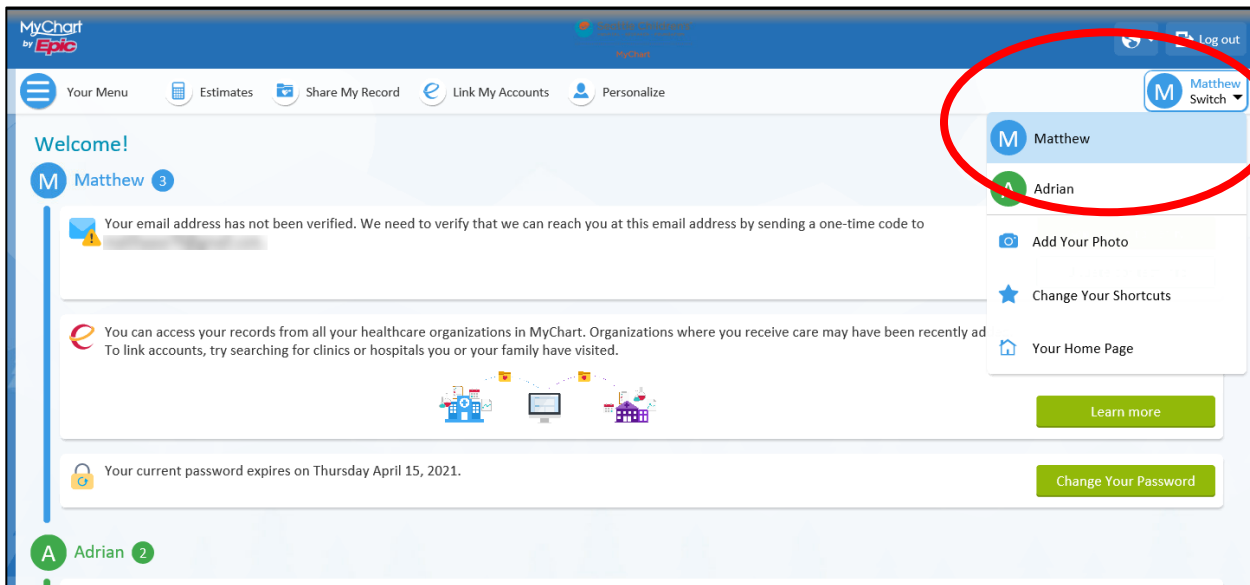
MyChart by Epic

MyChart

Log out

Your Menu

Estimates

Share My Record

Link My Accounts

Personalize

M Matthew Switch

M Matthew

A Adrian

Add Your Photo

Change Your Shortcuts

Your Home Page

Welcome!

M Matthew 3

Your email address has not been verified. We need to verify that we can reach you at this email address by sending a one-time code to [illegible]

You can access your records from all your healthcare organizations in MyChart. Organizations where you receive care may have been recently ad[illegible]
To link accounts, try searching for clinics or hospitals you or your family have visited.

Learn more

Your current password expires on Thursday April 15, 2021.

Change Your Password

A Adrian 2